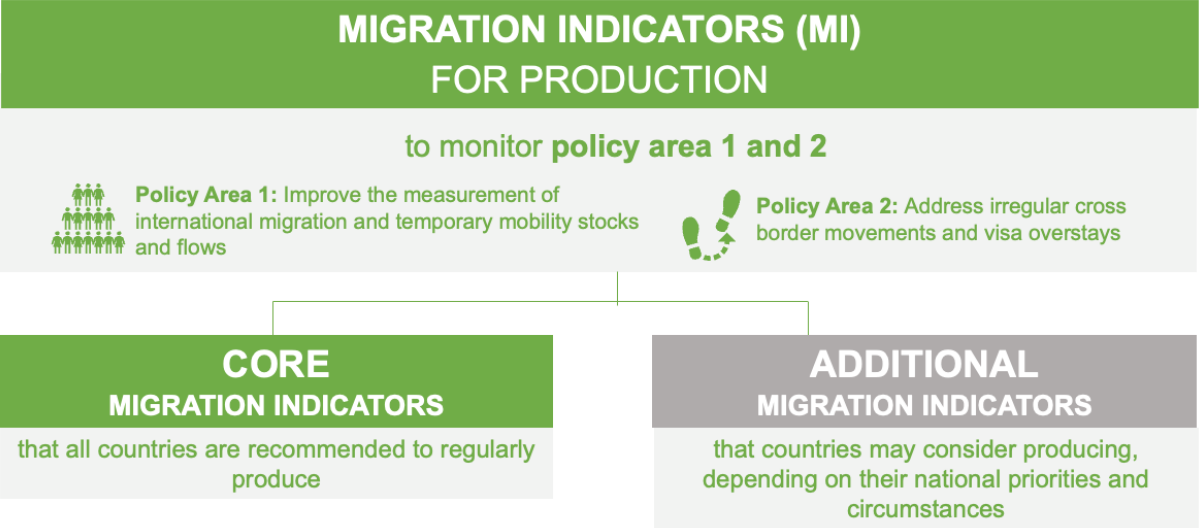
MIGRATION INDICATORS (MI)
FOR PRODUCTION

to monitor policy area 1 and 2

Policy Area 1: Improve the measurement of international migration and temporary mobility stocks and flows

Policy Area 2: Address irregular cross border movements and visa overstays

CORE
MIGRATION INDICATORS

that all countries are recommended to regularly produce

ADDITIONAL
MIGRATION INDICATORS

that countries may consider producing, depending on their national priorities and circumstances